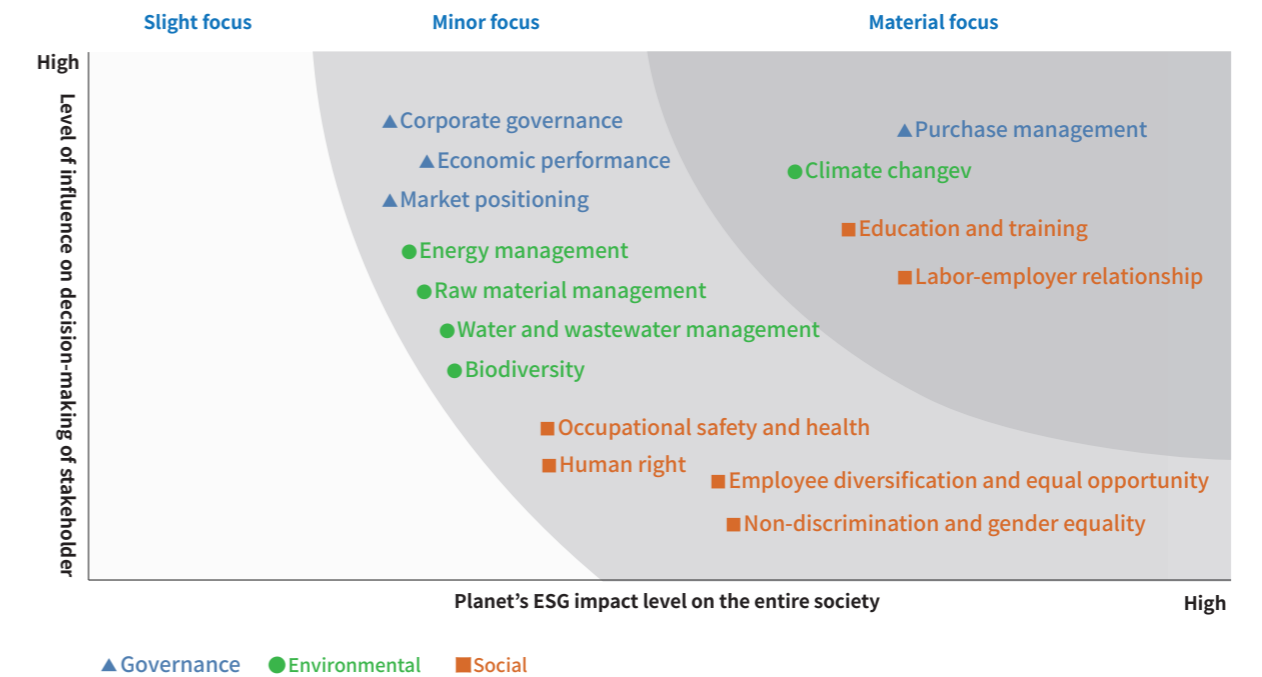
Slight focus
Minor focus
Material focus

High
Level of influence on decision-making of stakeholder

▲Corporate governance
▲Economic performance
▲Market positioning
●Energy management
●Raw material management
●Water and wastewater management
●Biodiversity
■Occupational safety and health
■Human right

▲Purchase management
●Climate changev
■Education and training
■Labor-employer relationship
■Employee diversification and equal opportunity
■Non-discrimination and gender equality

Planet's ESG impact level on the entire society
High

▲Governance ●Environmental ■Social